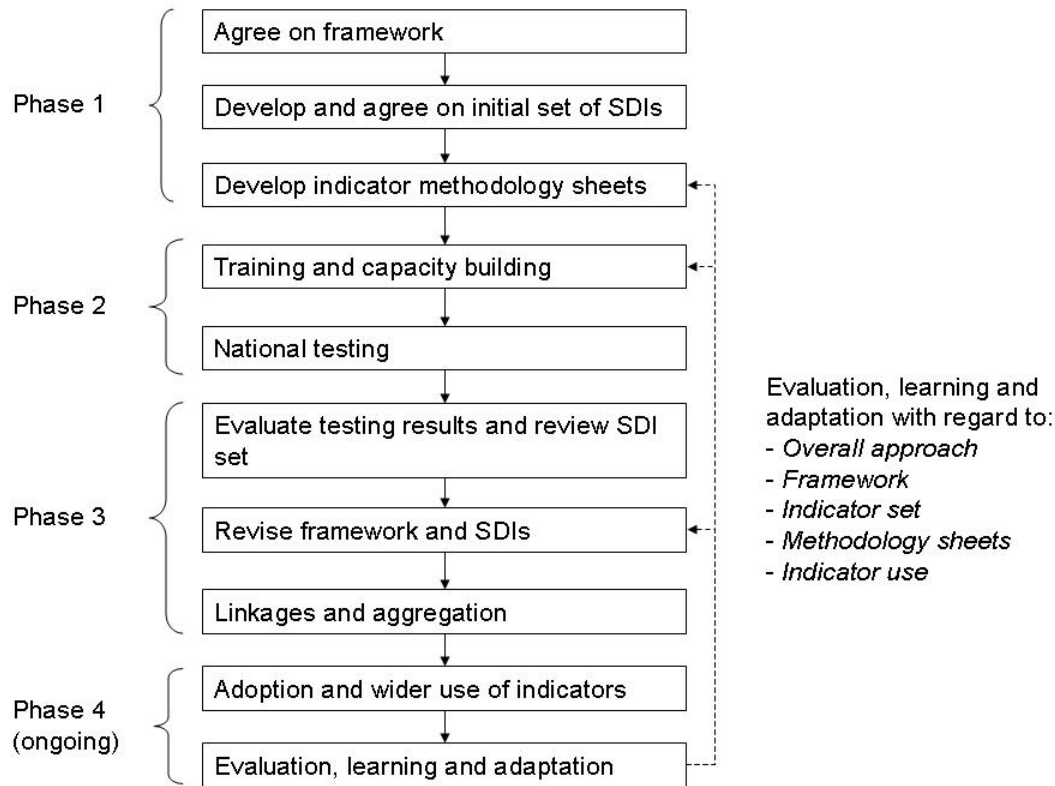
Phase 1

Agree on framework

Develop and agree on initial set of SDIs

Develop indicator methodology sheets

Phase 2

Training and capacity building

National testing

Phase 3

Evaluate testing results and review SDI set

Revise framework and SDIs

Linkages and aggregation

Phase 4 (ongoing)

Adoption and wider use of indicators

Evaluation, learning and adaptation

Evaluation, learning and adaptation with regard to:
- *Overall approach*
- *Framework*
- *Indicator set*
- *Methodology sheets*
- *Indicator use*